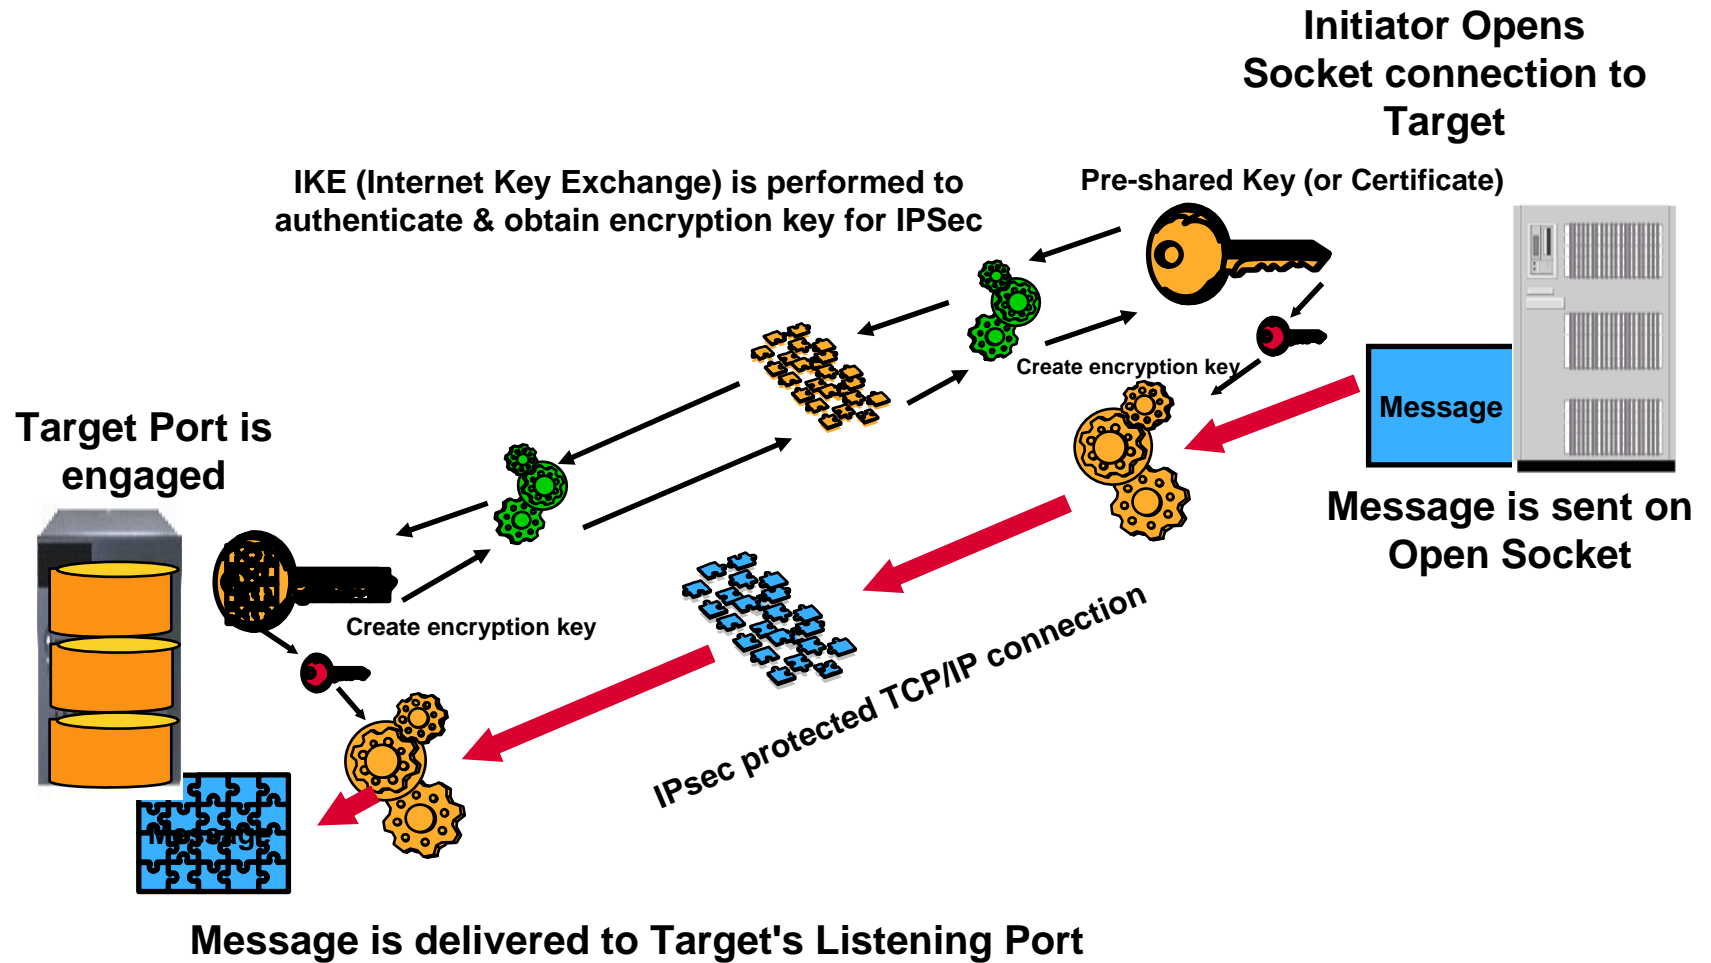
Initiator Opens Socket connection to Target

IKE (Internet Key Exchange) is performed to authenticate & obtain encryption key for IPSec

Pre-shared Key (or Certificate)

Create encryption key

Message

Target Port is engaged

Message is sent on Open Socket

Create encryption key

IPsec protected TCP/IP connection

Message

Message is delivered to Target's Listening Port